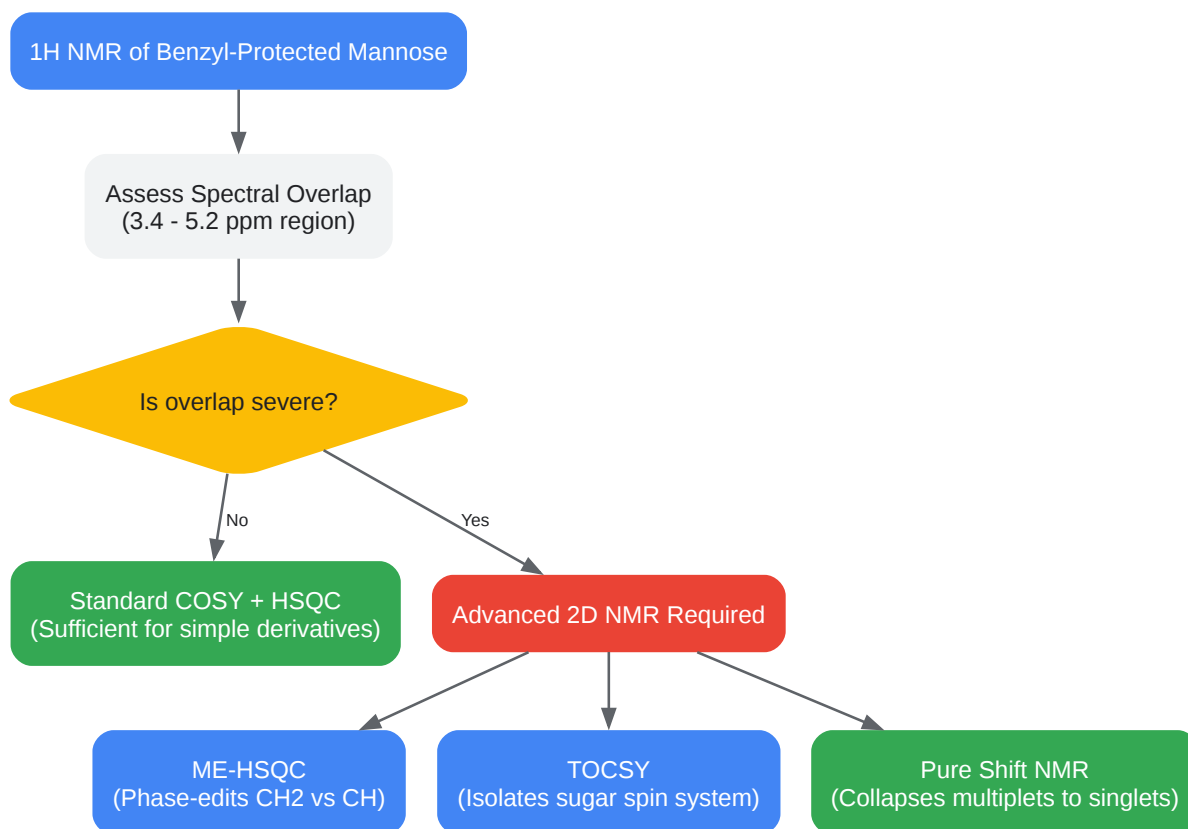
1H NMR of Benzyl-Protected Mannose

Assess Spectral Overlap
(3.4 - 5.2 ppm region)

Is overlap severe?

No

Yes

Standard COSY + HSQC
(Sufficient for simple derivatives)

Advanced 2D NMR Required

ME-HSQC
(Phase-edits CH2 vs CH)

TOCSY
(Isolates sugar spin system)

Pure Shift NMR
(Collapses multiplets to singlets)